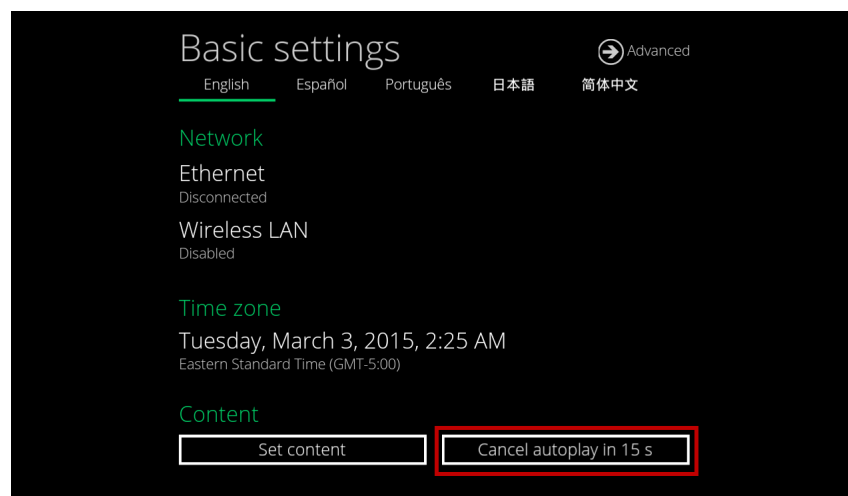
Basic settings

Advanced

English Español Português 日本語 简体中文

Network

Ethernet
Disconnected

Wireless LAN
Disabled

Time zone

Tuesday, March 3, 2015, 2:25 AM
Eastern Standard Time (GMT-5:00)

Content

Set content

Cancel autoplay in 15 s